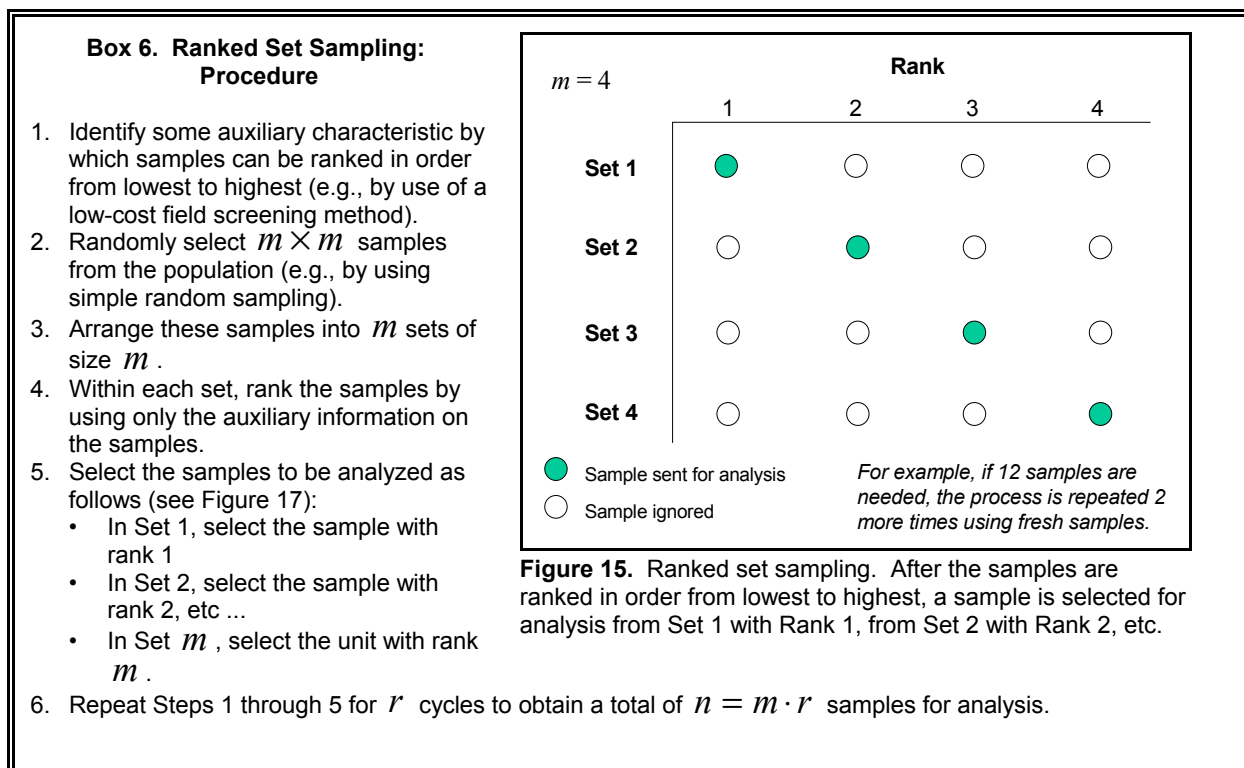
**Box 6. Ranked Set Sampling: Procedure**

1. Identify some auxiliary characteristic by which samples can be ranked in order from lowest to highest (e.g., by use of a low-cost field screening method).
2. Randomly select $m \times m$ samples from the population (e.g., by using simple random sampling).
3. Arrange these samples into $m$ sets of size $m$.
4. Within each set, rank the samples by using only the auxiliary information on the samples.
5. Select the samples to be analyzed as follows (see Figure 17):
   • In Set 1, select the sample with rank 1
   • In Set 2, select the sample with rank 2, etc ...
   • In Set $m$, select the unit with rank $m$.

$m = 4$

**Rank**

| | 1 | 2 | 3 | 4 |
|---|---|---|---|---|
| **Set 1** | ● | ○ | ○ | ○ |
| **Set 2** | ○ | ● | ○ | ○ |
| **Set 3** | ○ | ○ | ● | ○ |
| **Set 4** | ○ | ○ | ○ | ● |

● Sample sent for analysis
○ Sample ignored

*For example, if 12 samples are needed, the process is repeated 2 more times using fresh samples.*

**Figure 15.** Ranked set sampling. After the samples are ranked in order from lowest to highest, a sample is selected for analysis from Set 1 with Rank 1, from Set 2 with Rank 2, etc.

6. Repeat Steps 1 through 5 for $r$ cycles to obtain a total of $n = m \cdot r$ samples for analysis.